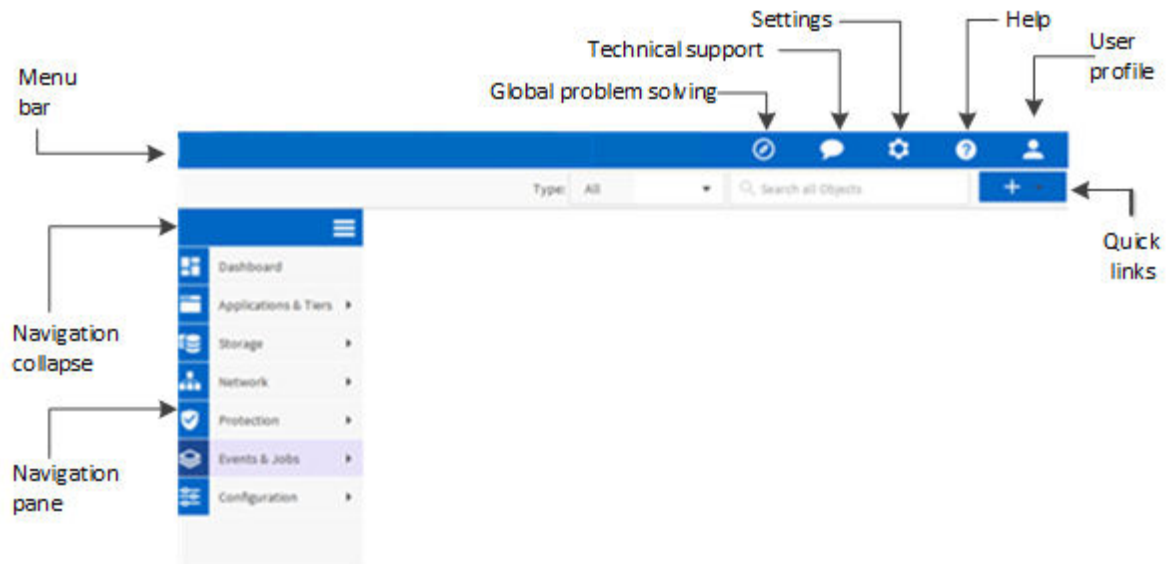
Settings

Help

Technical support

User profile

Menu bar

Global problem solving

Type: All

Search all Objects

+

Quick links

Dashboard

Applications & Tiers

Storage

Network

Protection

Events & Jobs

Configuration

Navigation collapse

Navigation pane